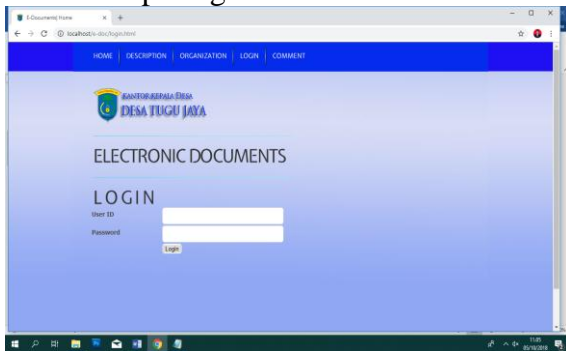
E-Documents| Home

localhost/e-doc/login.html

HOME | DESCRIPTION | ORGANIZATION | LOGIN | COMMENT

KANTOR KEPALA DESA
DESA TUGU JAYA

ELECTRONIC DOCUMENTS

LOGIN

User ID

Password

Login

11:05
05/10/2018